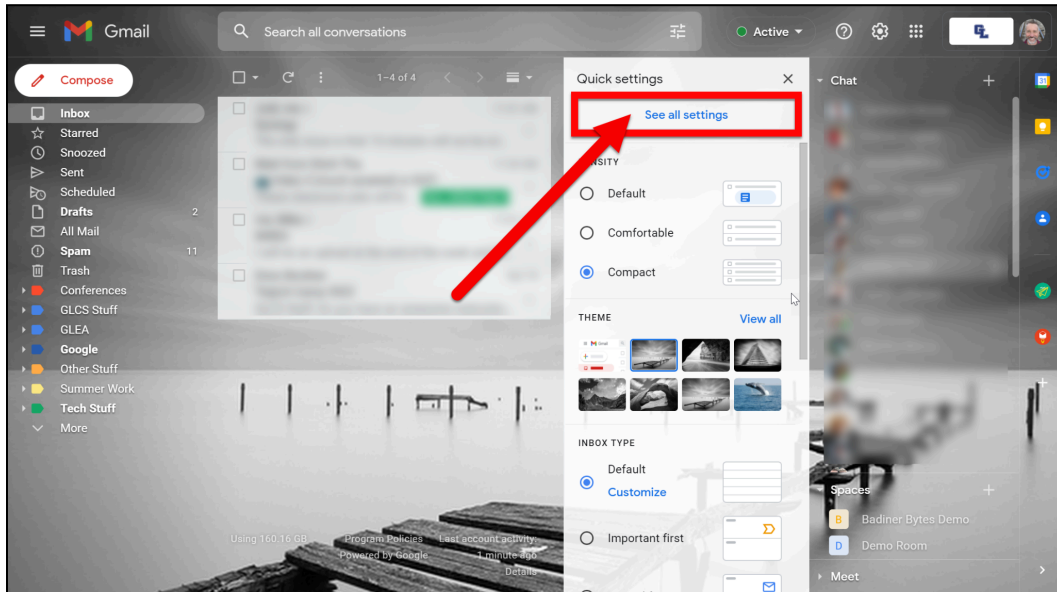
Gmail

Search all conversations

Active

Compose

Inbox
Starred
Snoozed
Sent
Scheduled
Drafts 2
All Mail
Spam 11
Trash
Conferences
GLCS Stuff
GLEA
Google
Other Stuff
Summer Work
Tech Stuff
More

1–4 of 4

Using 160.16 GB

Program Policies
Powered by Google

Last account activity: 1 minute ago
Details

Quick settings

See all settings

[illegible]NSITY

Default

Comfortable

Compact

THEME

View all

INBOX TYPE

Default
Customize

Important first

Chat

Spaces

Badiner Bytes Demo

Demo Room

Meet